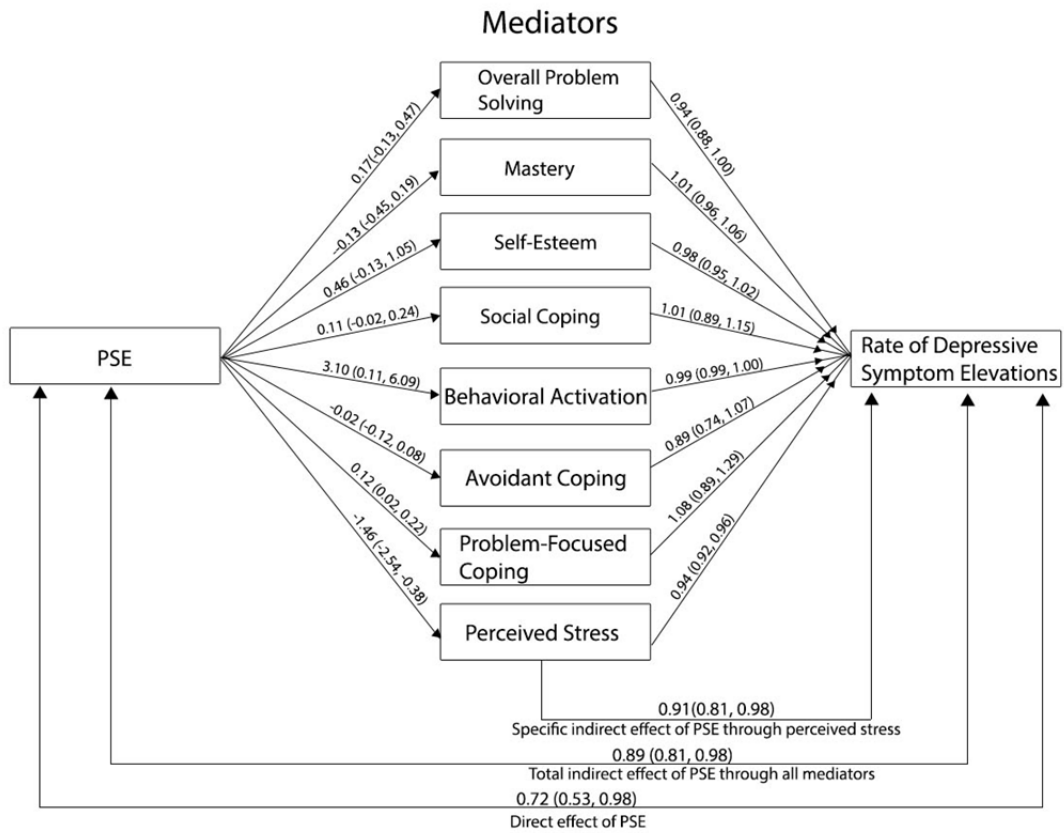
Mediators

Overall Problem Solving

Mastery

Self-Esteem

Social Coping

Behavioral Activation

Avoidant Coping

Problem-Focused Coping

Perceived Stress

PSE

Rate of Depressive Symptom Elevations

0.17 (-0.13, 0.47)

-0.13 (-0.45, 0.19)

0.46 (-0.13, 1.05)

0.11 (-0.02, 0.24)

3.10 (0.11, 6.09)

-0.02 (-0.12, 0.08)

0.12 (0.02, 0.22)

-1.46 (-2.54, -0.38)

0.94 (0.88, 1.00)

1.01 (0.96, 1.06)

0.98 (0.95, 1.02)

1.01 (0.89, 1.15)

0.99 (0.99, 1.00)

0.89 (0.74, 1.07)

1.08 (0.89, 1.29)

0.94 (0.92, 0.96)

0.91(0.81, 0.98)
Specific indirect effect of PSE through perceived stress

0.89 (0.81, 0.98)
Total indirect effect of PSE through all mediators

0.72 (0.53, 0.98)
Direct effect of PSE